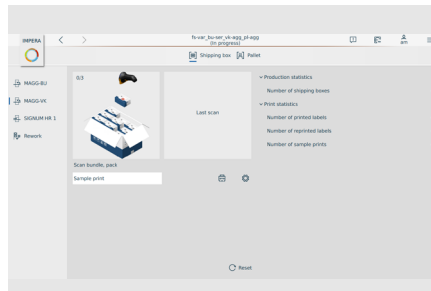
IMPERA

fs-var_bu-ser_vk-agg_pl-agg
(in progress)

Shipping box Pallet

am

MAGG-BU
MAGG-VK
SIGNUM HR 1
Rework

0/3

Last scan

Production statistics
Number of shipping boxes
Print statistics
Number of printed labels
Number of reprinted labels
Number of sample prints

Scan bundle, pack

Sample print

Reset